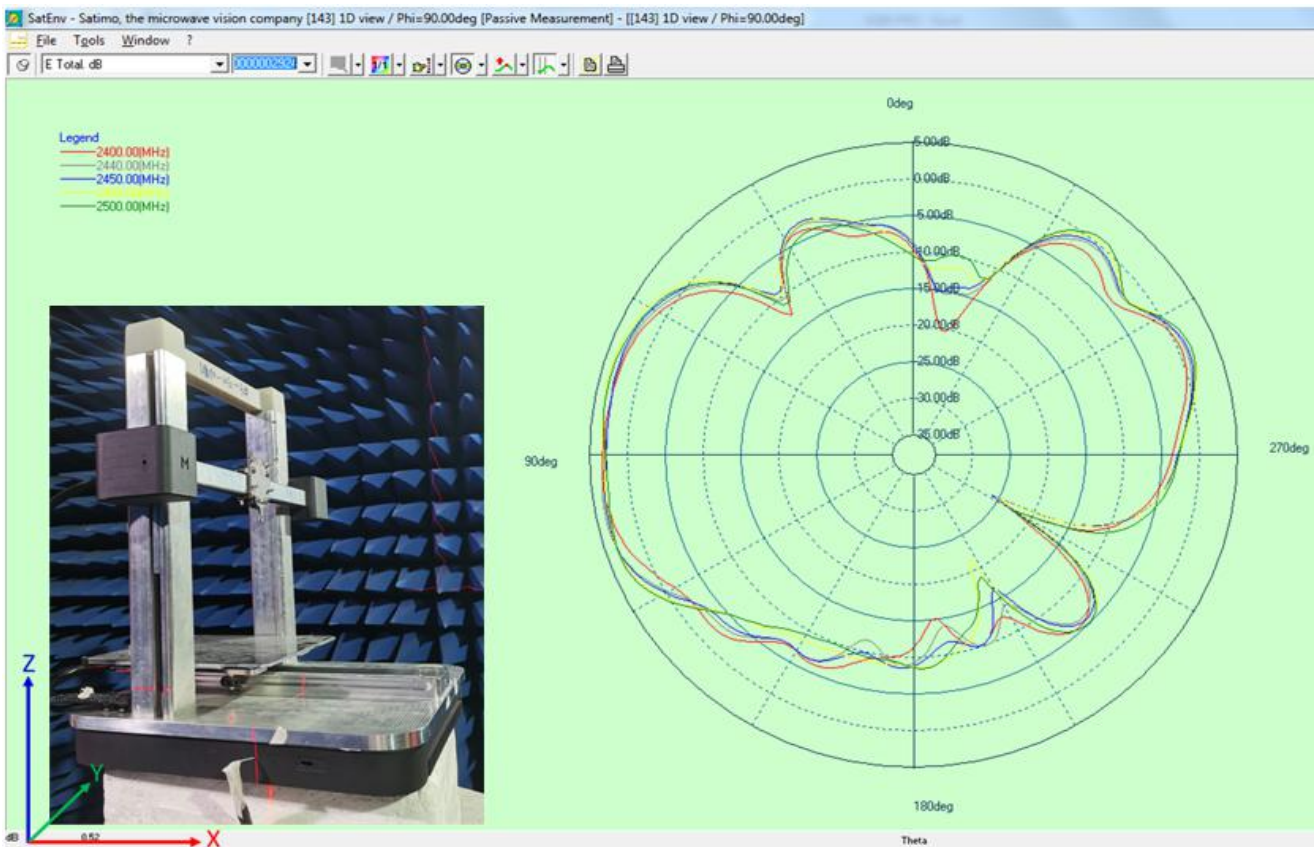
SatEnv - Satimo, the microwave vision company [143] 1D view / Phi=90.00deg [Passive Measurement] - [[143] 1D view / Phi=90.00deg]

File Tools Window ?

E Total dB 0000002524

Legend
2400.00[MHz]
2440.00[MHz]
2450.00[MHz]
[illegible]
2500.00[MHz]

0deg

5.00dB
0.00dB
-5.00dB
-10.00dB
-15.00dB
-20.00dB
-25.00dB
-30.00dB
-35.00dB

90deg

270deg

180deg

M

Z

Y

X

dB

0.52

Theta